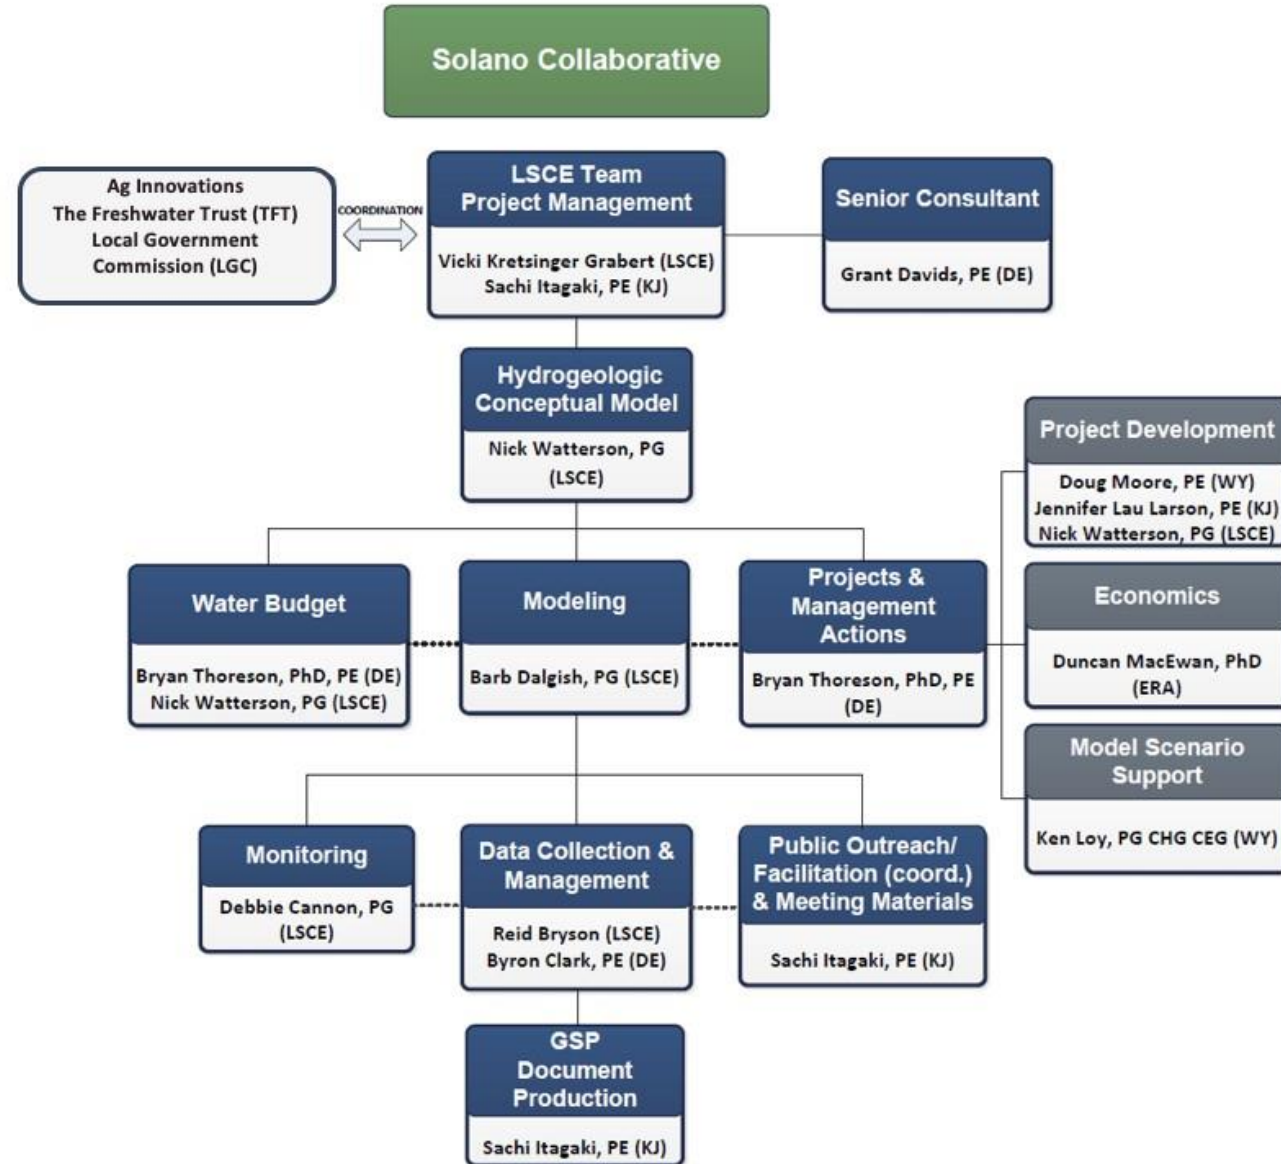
Solano Collaborative

Ag Innovations
The Freshwater Trust (TFT)
Local Government
Commission (LGC)

COORDINATION

LSCE Team
Project Management

Vicki Kretsinger Grabert (LSCE)
Sachi Itagaki, PE (KJ)

Senior Consultant

Grant Davids, PE (DE)

Hydrogeologic
Conceptual Model

Nick Watterson, PG
(LSCE)

Project Development

Doug Moore, PE (WY)
Jennifer Lau Larson, PE (KJ)
Nick Watterson, PG (LSCE)

Water Budget

Bryan Thoreson, PhD, PE (DE)
Nick Watterson, PG (LSCE)

Modeling

Barb Dalgish, PG (LSCE)

Projects &
Management
Actions

Bryan Thoreson, PhD, PE
(DE)

Economics

Duncan MacEwan, PhD
(ERA)

Model Scenario
Support

Ken Loy, PG CHG CEG (WY)

Monitoring

Debbie Cannon, PG
(LSCE)

Data Collection &
Management

Reid Bryson (LSCE)
Byron Clark, PE (DE)

Public Outreach/
Facilitation (coord.)
& Meeting Materials

Sachi Itagaki, PE (KJ)

GSP
Document
Production

Sachi Itagaki, PE (KJ)